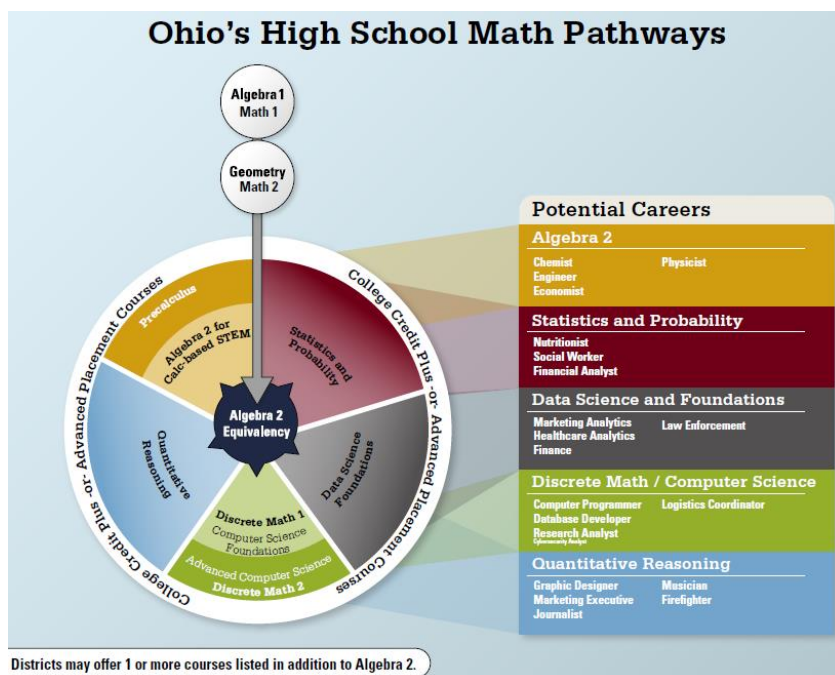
Ohio's High School Math Pathways

Algebra 1
Math 1

Geometry
Math 2

Precalculus

Algebra 2 for Calc-based STEM

Statistics and Probability

Algebra 2 Equivalency

Quantitative Reasoning

Data Science Foundations

Discrete Math 1
Computer Science Foundations

Advanced Computer Science
Discrete Math 2

College Credit Plus -or- Advanced Placement Courses

College Credit Plus -or- Advanced Placement Courses

Potential Careers

Algebra 2
Chemist
Engineer
Economist
Physicist

Statistics and Probability
Nutritionist
Social Worker
Financial Analyst

Data Science and Foundations
Marketing Analytics
Healthcare Analytics
Finance
Law Enforcement

Discrete Math / Computer Science
Computer Programmer
Database Developer
Research Analyst
Cybersecurity Analyst
Logistics Coordinator

Quantitative Reasoning
Graphic Designer
Marketing Executive
Journalist
Musician
Firefighter

Districts may offer 1 or more courses listed in addition to Algebra 2.